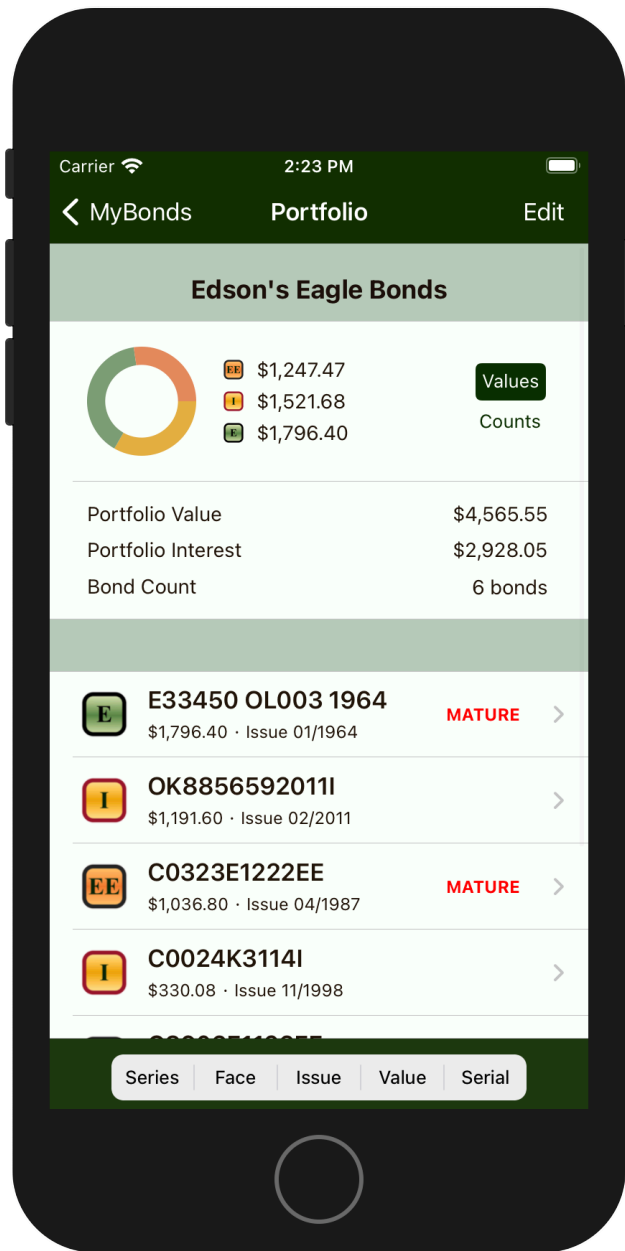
Carrier 2:23 PM

MyBonds Portfolio Edit

Edson's Eagle Bonds

EE $1,247.47
I $1,521.68
E $1,796.40

Values
Counts

Portfolio Value $4,565.55
Portfolio Interest $2,928.05
Bond Count 6 bonds

E E33450 OL003 1964
$1,796.40 · Issue 01/1964
MATURE

I OK8856592011I
$1,191.60 · Issue 02/2011

EE C0323E1222EE
$1,036.80 · Issue 04/1987
MATURE

I C0024K3114I
$330.08 · Issue 11/1998

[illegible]

Series | Face | Issue | Value | Serial